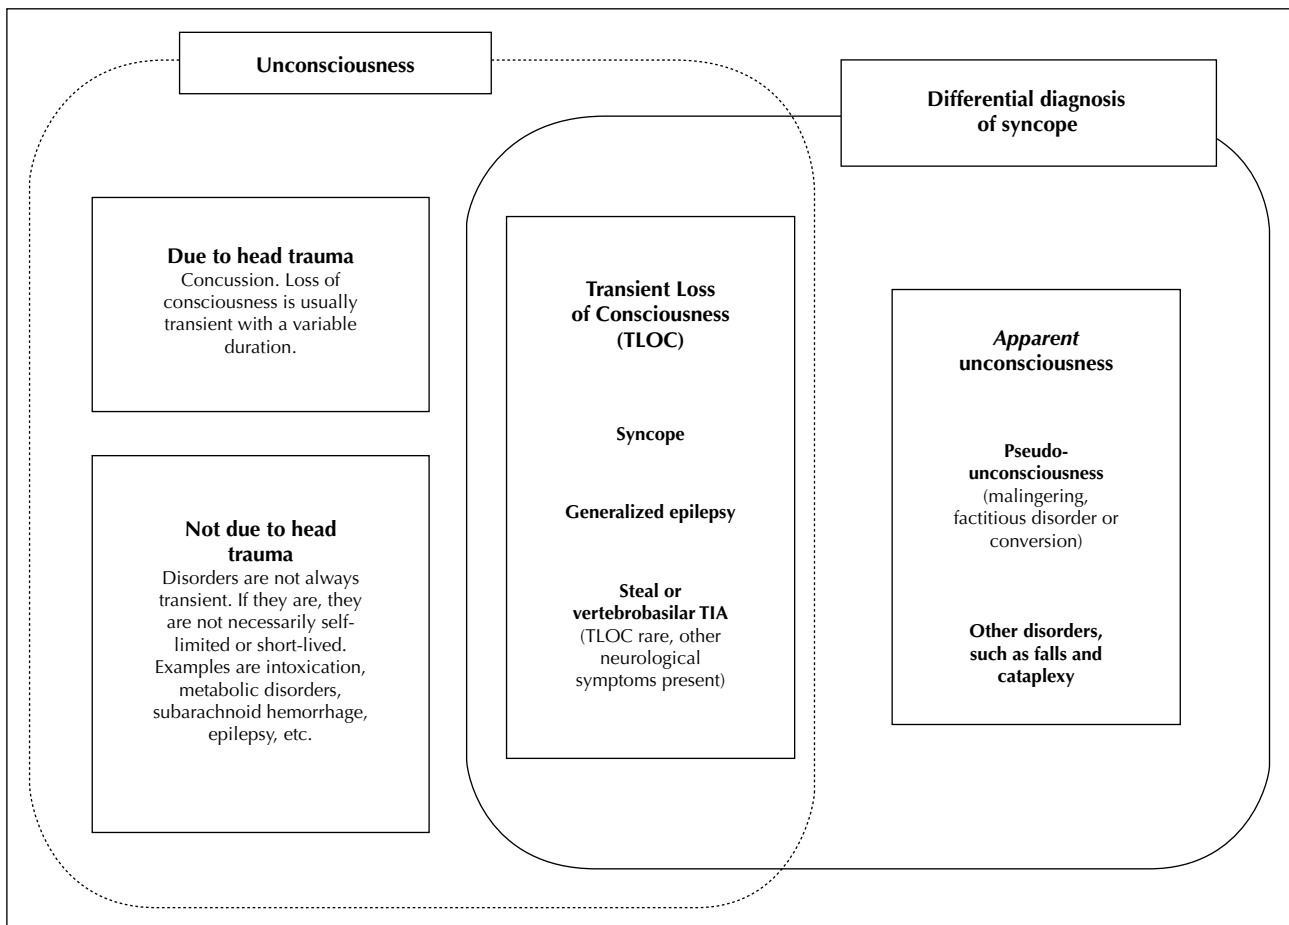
Unconsciousness

Differential diagnosis of syncope

Due to head trauma
Concussion. Loss of consciousness is usually transient with a variable duration.

Not due to head trauma
Disorders are not always transient. If they are, they are not necessarily self-limited or short-lived. Examples are intoxication, metabolic disorders, subarachnoid hemorrhage, epilepsy, etc.

Transient Loss of Consciousness (TLOC)

Syncope

Generalized epilepsy

Steal or vertebrobasilar TIA
(TLOC rare, other neurological symptoms present)

*Apparent* unconsciousness

Pseudo-unconsciousness
(malingering, factitious disorder or conversion)

Other disorders, such as falls and cataplexy